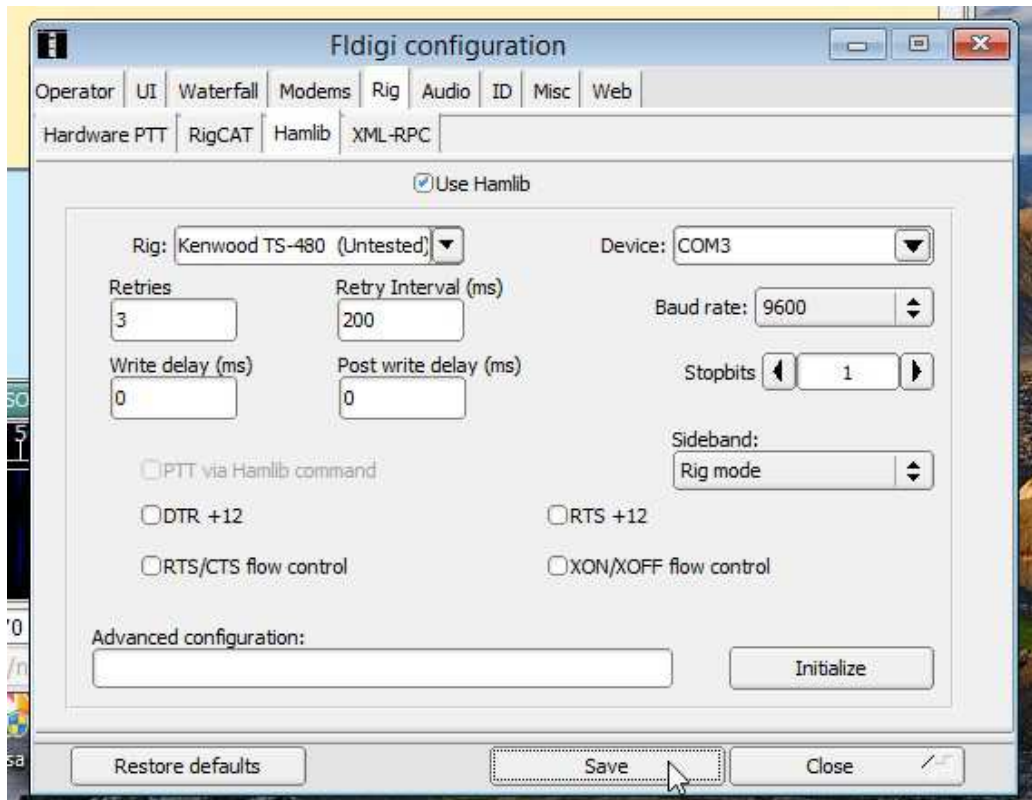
Fldigi configuration

Operator | UI | Waterfall | Modems | Rig | Audio | ID | Misc | Web

Hardware PTT | RigCAT | Hamlib | XML-RPC

Use Hamlib

Rig: Kenwood TS-480 (Untested)

Device: COM3

Retries
3

Retry Interval (ms)
200

Baud rate: 9600

Write delay (ms)
0

Post write delay (ms)
0

Stopbits 1

Sideband:
Rig mode

PTT via Hamlib command

DTR +12

RTS +12

RTS/CTS flow control

XON/XOFF flow control

Advanced configuration:

Initialize

Restore defaults

Save

Close